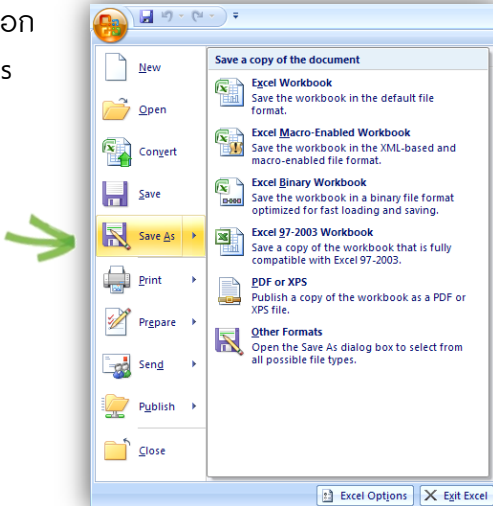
อก
rs

New
Open
Convert
Save
Save As
Print
Prepare
Send
Publish
Close

Save a copy of the document

Excel Workbook
Save the workbook in the default file format.

Excel Macro-Enabled Workbook
Save the workbook in the XML-based and macro-enabled file format.

Excel Binary Workbook
Save the workbook in a binary file format optimized for fast loading and saving.

Excel 97-2003 Workbook
Save a copy of the workbook that is fully compatible with Excel 97-2003.

PDF or XPS
Publish a copy of the workbook as a PDF or XPS file.

Other Formats
Open the Save As dialog box to select from all possible file types.

Excel Options
Exit Excel